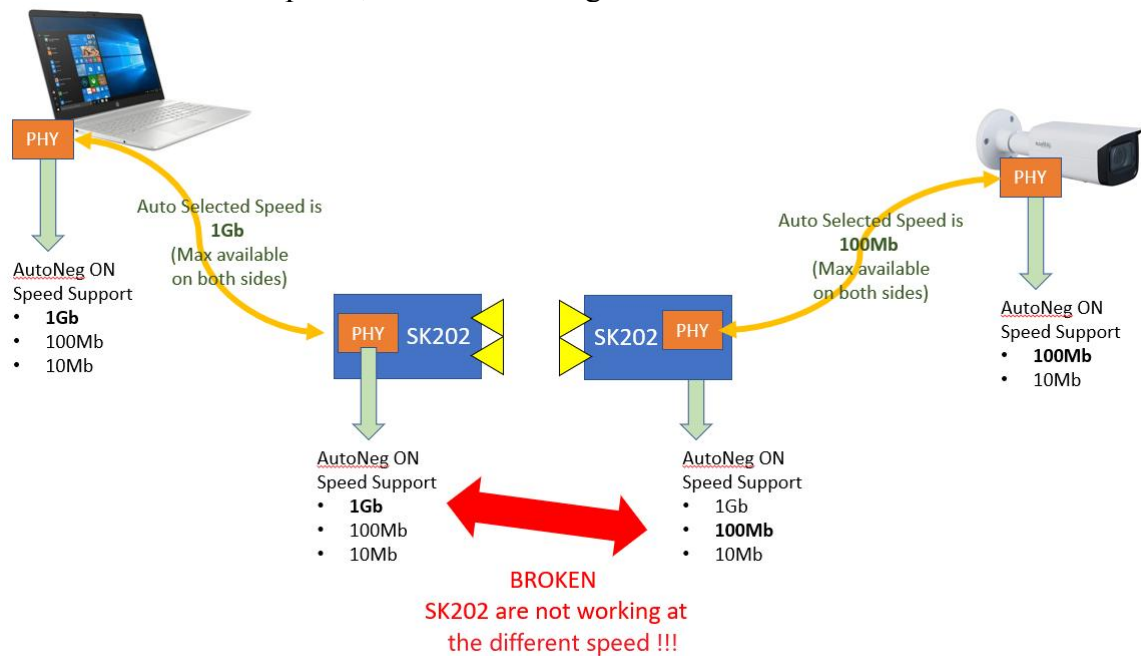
PHY

AutoNeg ON
Speed Support
- **1Gb**
- 100Mb
- 10Mb

Auto Selected Speed is **1Gb** (Max available on both sides)

PHY SK202

AutoNeg ON
Speed Support
- **1Gb**
- 100Mb
- 10Mb

SK202 PHY

AutoNeg ON
Speed Support
- 1Gb
- **100Mb**
- 10Mb

Auto Selected Speed is **100Mb** (Max available on both sides)

PHY

AutoNeg ON
Speed Support
- **100Mb**
- 10Mb

BROKEN
SK202 are not working at the different speed !!!